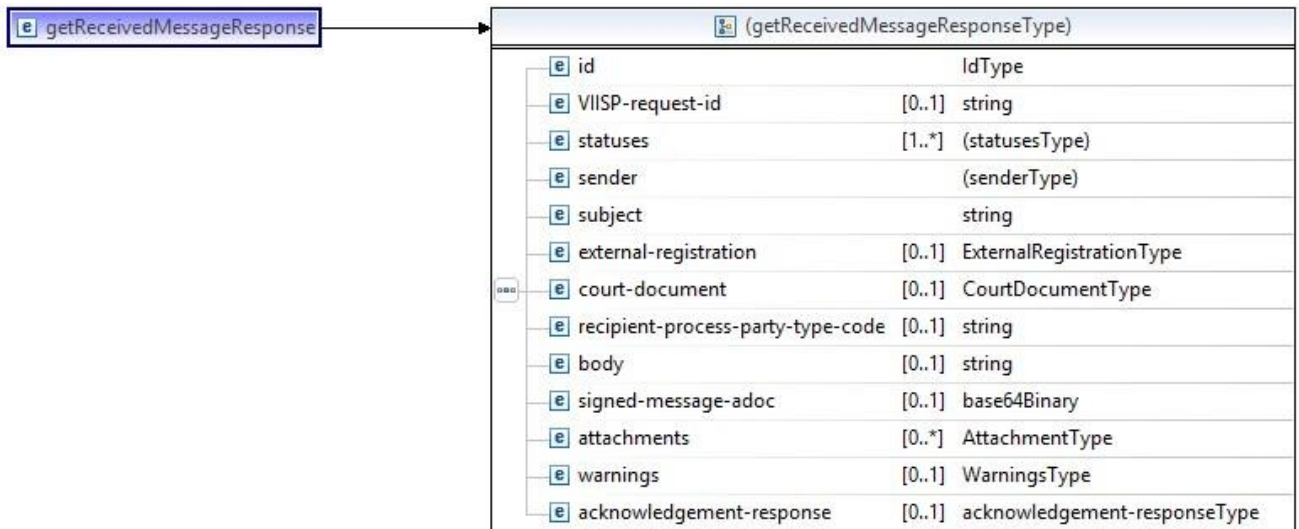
e getReceivedMessageResponse

(getReceivedMessageResponseType)

| | | |
|---|---|---|
| e id | | IdType |
| e VIISP-request-id | [0..1] | string |
| e statuses | [1..*] | (statusesType) |
| e sender | | (senderType) |
| e subject | | string |
| e external-registration | [0..1] | ExternalRegistrationType |
| e court-document | [0..1] | CourtDocumentType |
| e recipient-process-party-type-code | [0..1] | string |
| e body | [0..1] | string |
| e signed-message-adoc | [0..1] | base64Binary |
| e attachments | [0..*] | AttachmentType |
| e warnings | [0..1] | WarningsType |
| e acknowledgement-response | [0..1] | acknowledgement-responseType |